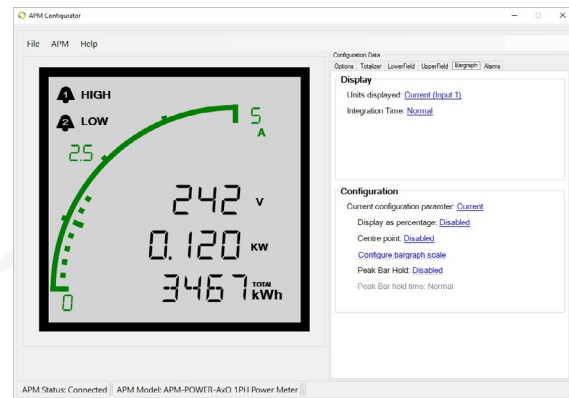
APM Configurator

File APM Help

1 HIGH
2 LOW
5
A
2.5
242 V
0.120 KW
3467 TOTAL kWh
0

Configuration Data
Options Totalizer LowerField UpperField Bargraph Alarms

Display
Units displayed: Current (Input 1)
Integration Time: Normal

Configuration
Current configuration paramter: Current
Display as percentage: Disabled
Centre point: Disabled
Configure bargraph scale
Peak Bar Hold: Disabled
Peak Bar hold time: Normal

APM Status: Connected APM Model: APM-POWER-AxO 1PH Power Meter